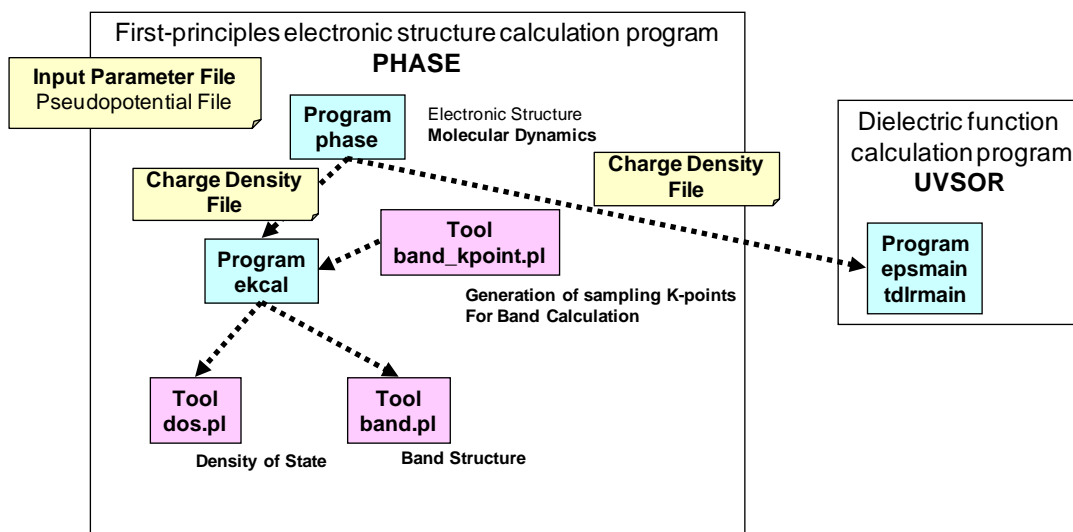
First-principles electronic structure calculation program
PHASE

Input Parameter File
Pseudopotential File

Program
phase

Electronic Structure
Molecular Dynamics

Charge Density
File

Charge Density
File

Dielectric function
calculation program
UVSOR

Program
ekcal

Tool
band_kpoint.pl

Generation of sampling K-points
For Band Calculation

Program
epsmain
tdlrmain

Tool
dos.pl

Tool
band.pl

Density of State

Band Structure